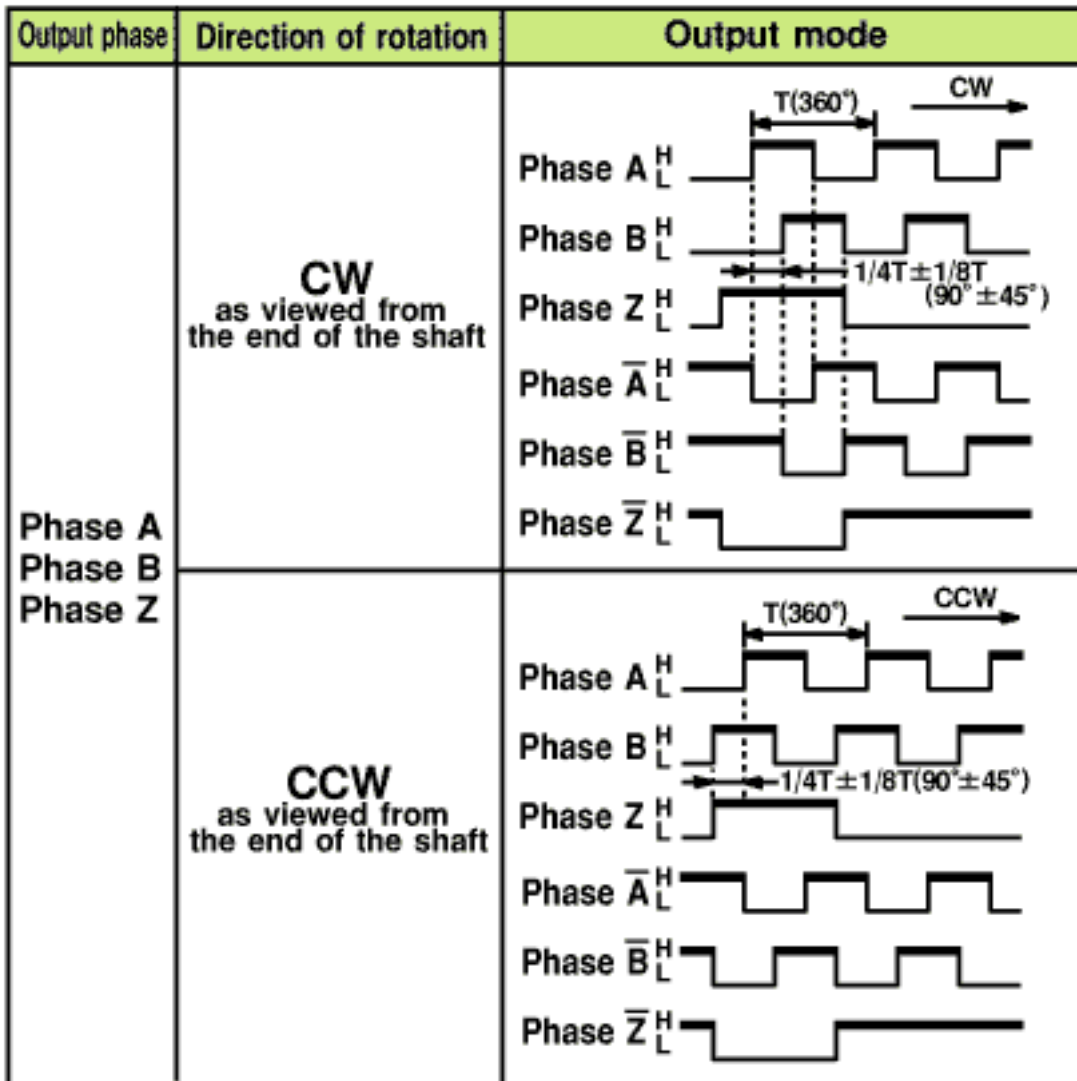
| Output phase | Direction of rotation | Output mode |
|---|---|---|
| Phase A Phase B Phase Z | CW as viewed from the end of the shaft | T(360°) CW Phase A H L Phase B H L 1/4T±1/8T (90°±45°) Phase Z H L Phase $\overline{A}$ H L Phase $\overline{B}$ H L Phase $\overline{Z}$ H L |
| | CCW as viewed from the end of the shaft | T(360°) CCW Phase A H L Phase B H L 1/4T±1/8T(90°±45°) Phase Z H L Phase $\overline{A}$ H L Phase $\overline{B}$ H L Phase $\overline{Z}$ H L |